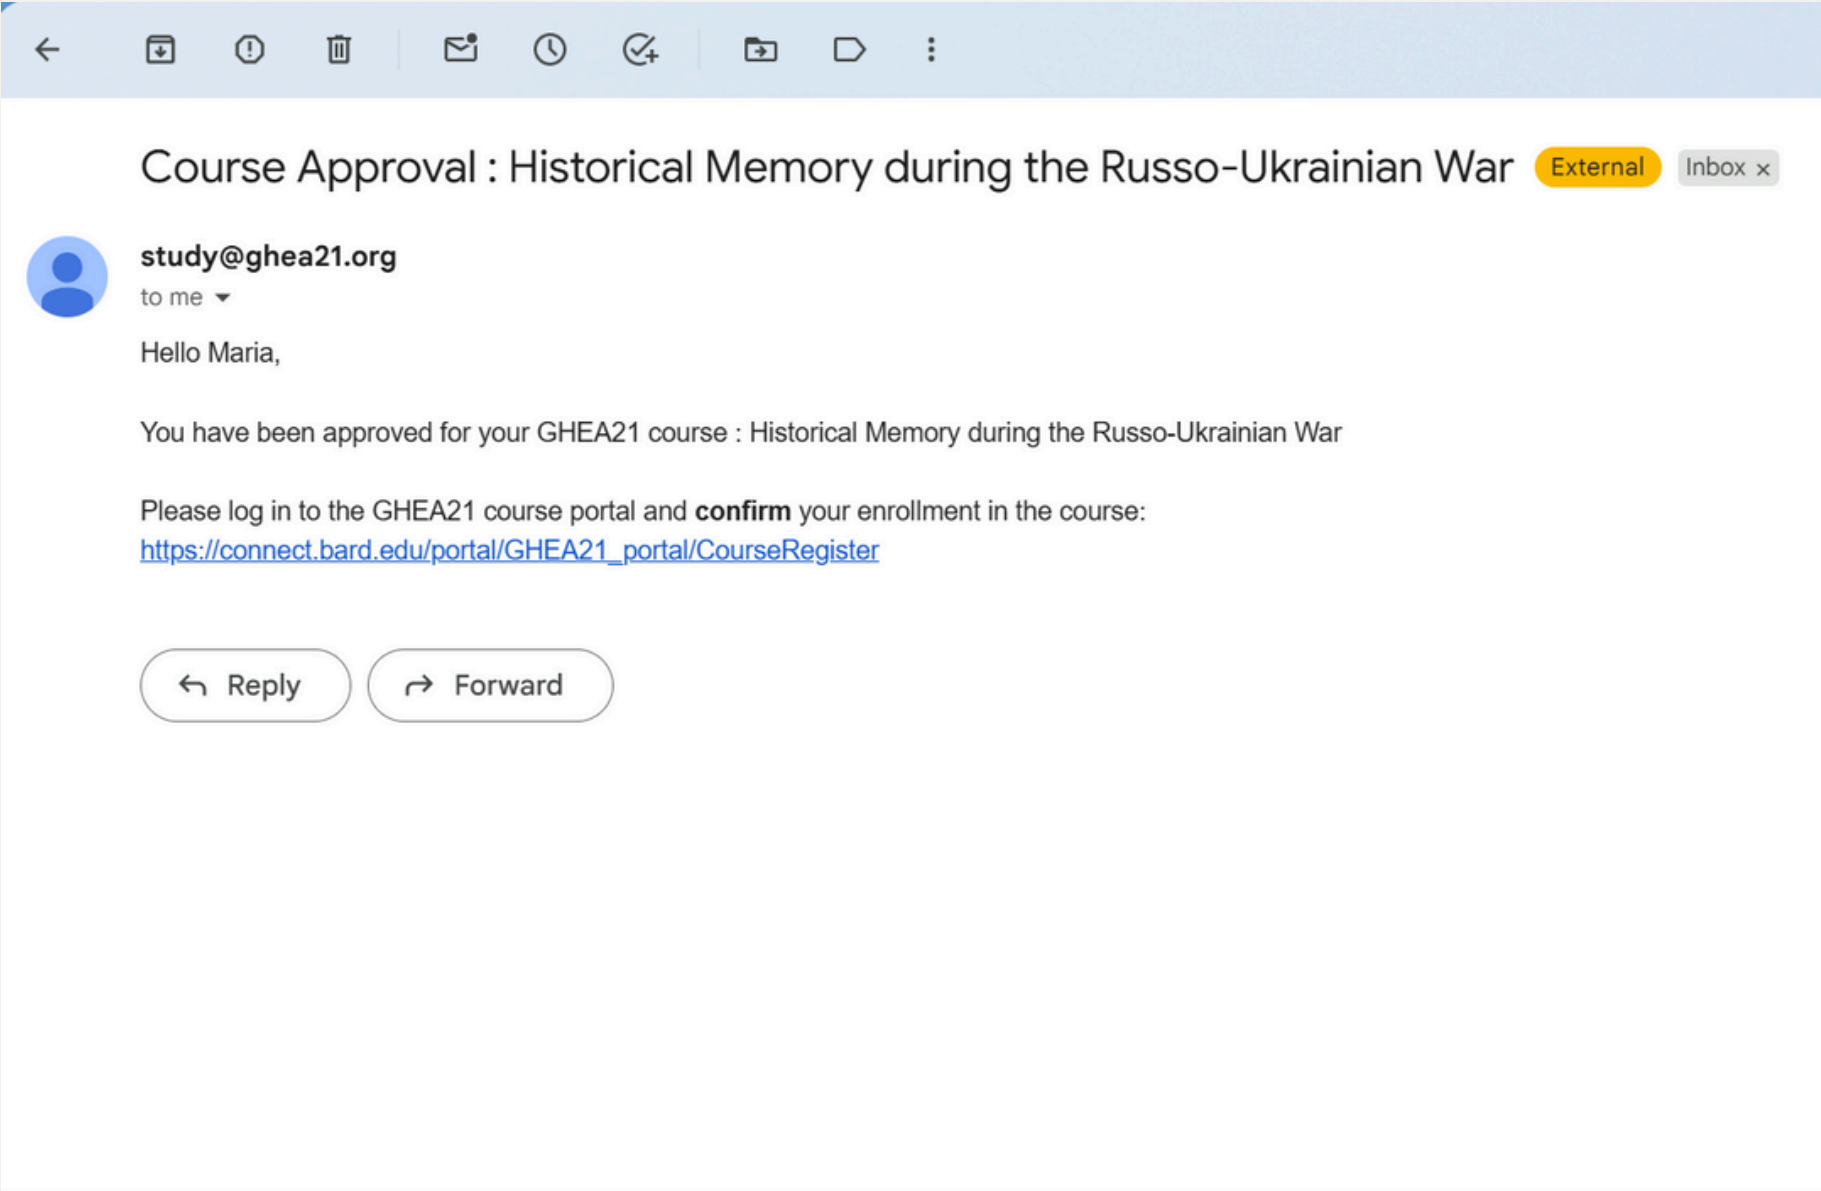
Course Approval : Historical Memory during the Russo-Ukrainian War External Inbox ×

study@ghea21.org
to me

Hello Maria,

You have been approved for your GHEA21 course : Historical Memory during the Russo-Ukrainian War

Please log in to the GHEA21 course portal and **confirm** your enrollment in the course: https://connect.bard.edu/portal/GHEA21_portal/CourseRegister

Reply Forward